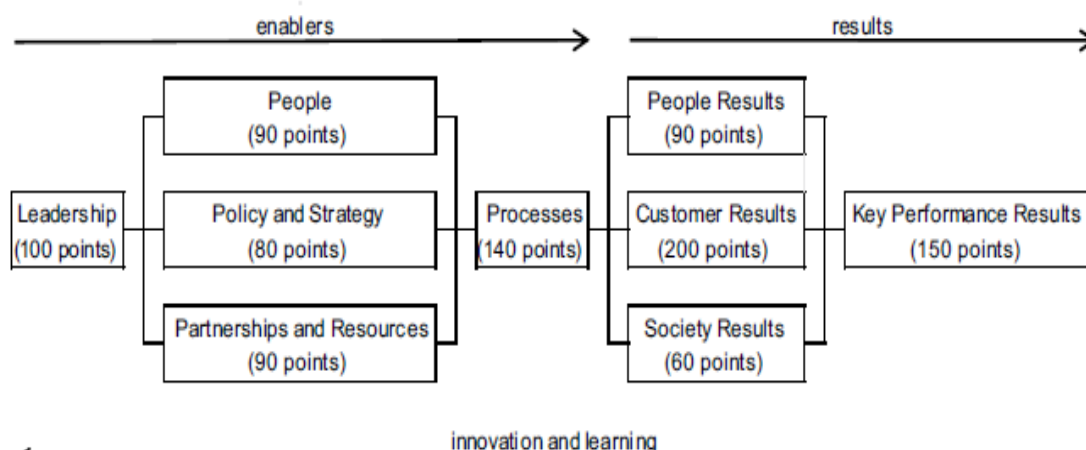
enablers

results

Leadership
(100 points)

People
(90 points)

Policy and Strategy
(80 points)

Partnerships and Resources
(90 points)

Processes
(140 points)

People Results
(90 points)

Customer Results
(200 points)

Society Results
(60 points)

Key Performance Results
(150 points)

innovation and learning